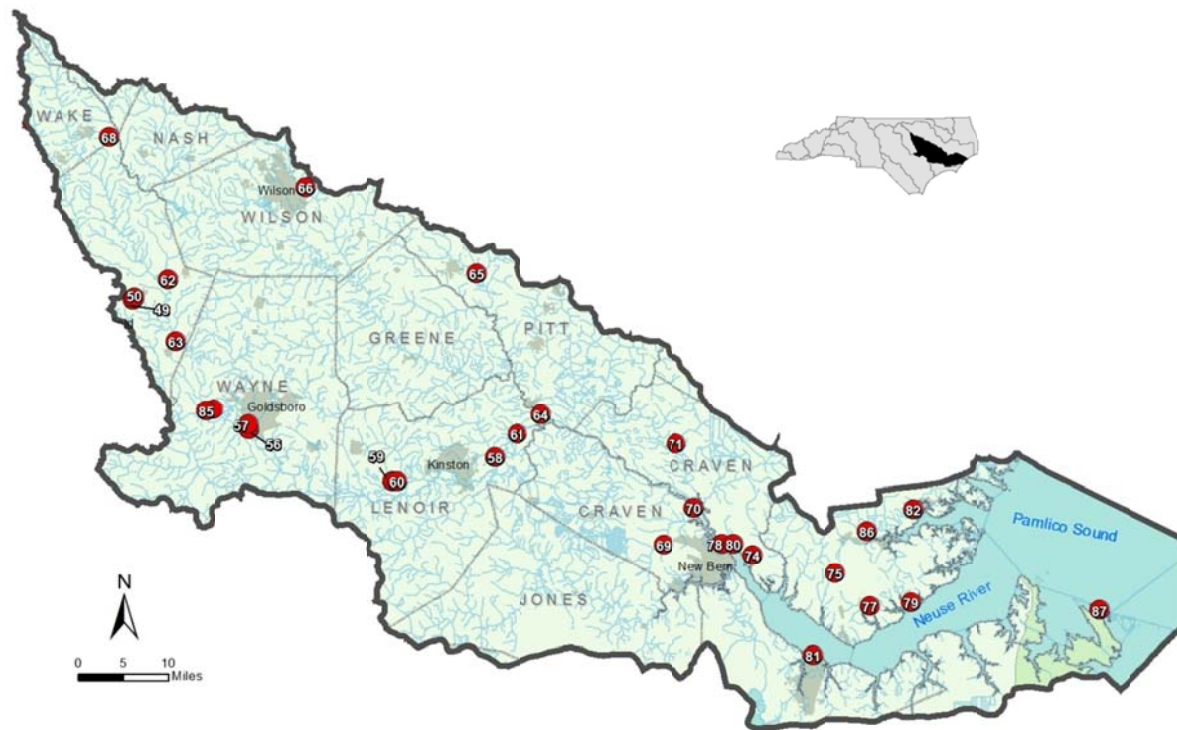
WAKE
68
NASH
Wilson
66
WILSON
65
62
50
49
63
GREENE
PITT
WAYNE
85
Goldsboro
57
56
64
61
71
59
Kinston
58
60
CRAVEN
LENOIR
70
CRAVEN
82
86
Pamlico Sound
69
78
80
74
New Bern
75
JONES
77
79
Neuse River
87
81
N
0 5 10 Miles